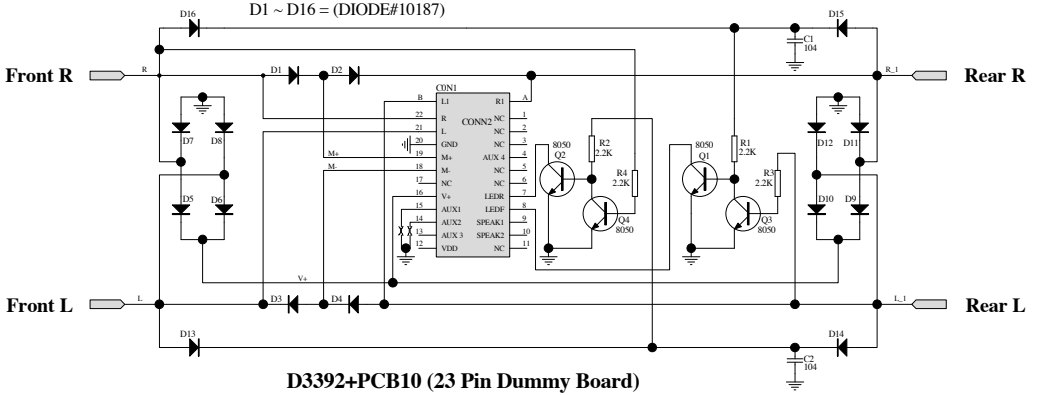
D1 ~ D16 = (DIODE#10187)

D16

D15

C1
104

Front R

R

D1

D2

R_1

Rear R

CON1

B

L1

R1

A

22

R

CONN2

NC

1

21

L

NC

2

20

GND

NC

3

19

M+

AUX 4

4

18

M-

NC

5

17

NC

NC

6

16

V+

LEDR

7

15

AUX1

LEDF

8

14

AUX2

SPEAK1

9

13

AUX 3

SPEAK2

10

12

VDD

NC

11

M+

M-

D7

D8

8050

Q2

R2
2.2K

R4
2.2K

Q4
8050

8050

Q1

R1
2.2K

R3
2.2K

Q3
8050

D12

D11

D5

D6

D10

D9

V+

Front L

L

D3

D4

L_1

Rear L

D13

D14

C2
104

D3392+PCB10 (23 Pin Dummy Board)